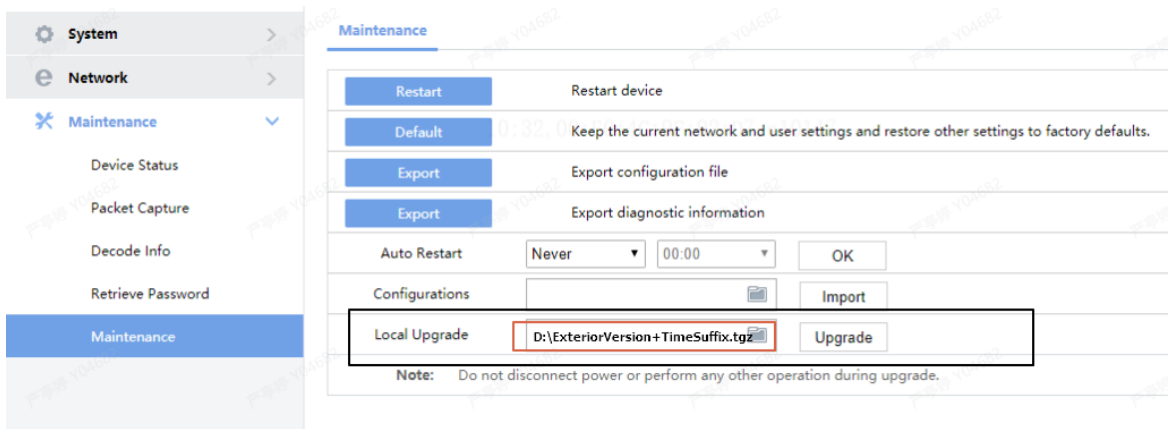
System
Network
Maintenance
Device Status
Packet Capture
Decode Info
Retrieve Password
Maintenance

Maintenance

Restart | Restart device
Default | Keep the current network and user settings and restore other settings to factory defaults.
Export | Export configuration file
Export | Export diagnostic information
Auto Restart | Never | 00:00 | OK
Configurations | Import
Local Upgrade | D:\ExteriorVersion+TimeSuffix.tgz | Upgrade
Note: Do not disconnect power or perform any other operation during upgrade.